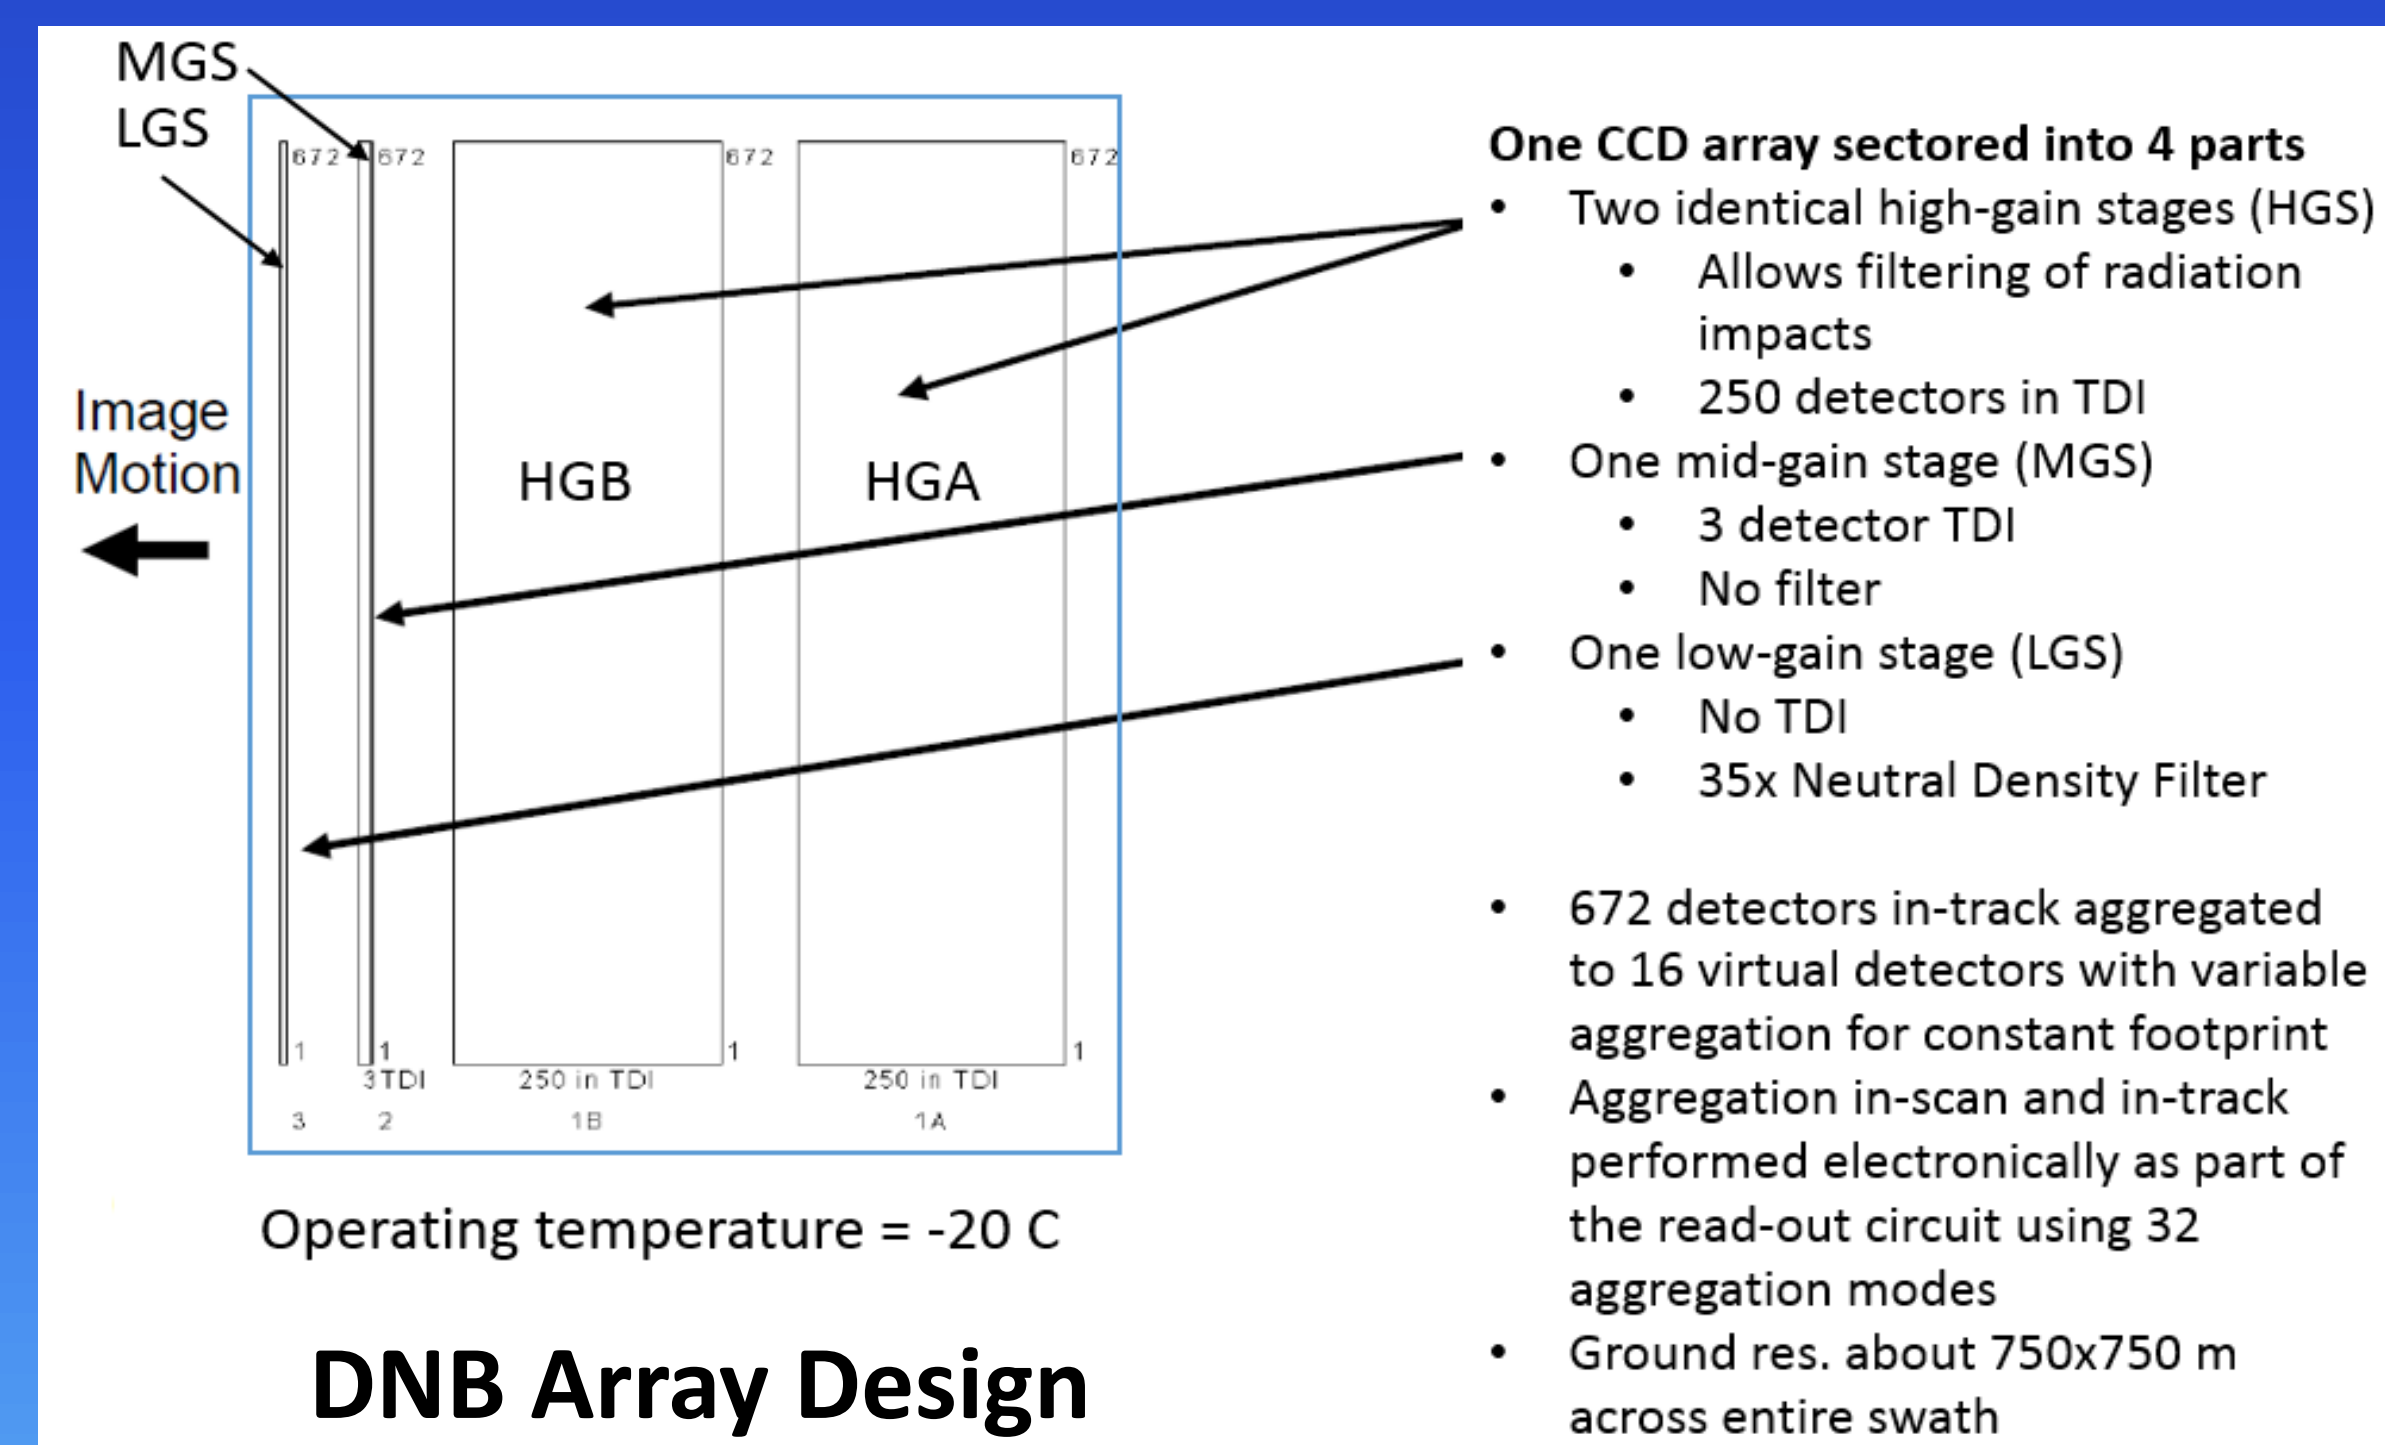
MGS
LGS

Image
Motion

672 672 672 672

HGB HGA

1 1 1 1
3 TDI 250 in TDI 250 in TDI
3 2 1B 1A

Operating temperature = -20 C

DNB Array Design

One CCD array sectored into 4 parts
- Two identical high-gain stages (HGS)
  - Allows filtering of radiation impacts
  - 250 detectors in TDI
- One mid-gain stage (MGS)
  - 3 detector TDI
  - No filter
- One low-gain stage (LGS)
  - No TDI
  - 35x Neutral Density Filter

- 672 detectors in-track aggregated to 16 virtual detectors with variable aggregation for constant footprint
- Aggregation in-scan and in-track performed electronically as part of the read-out circuit using 32 aggregation modes
- Ground res. about 750x750 m across entire swath